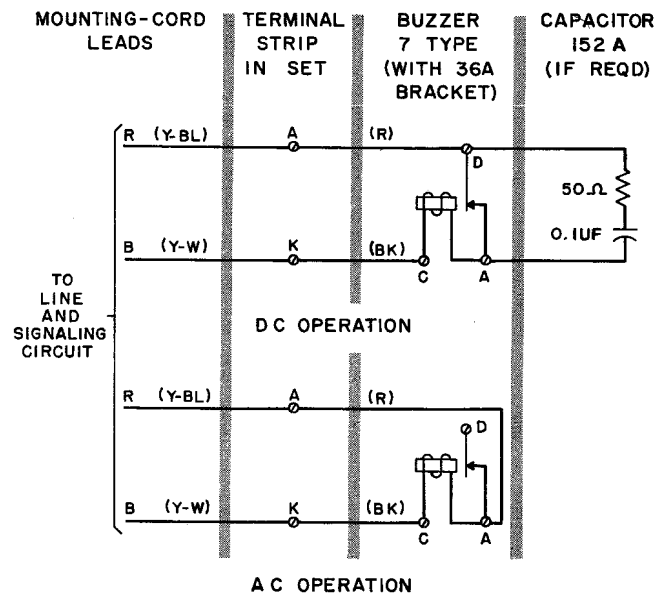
MOUNTING-CORD LEADS

TERMINAL STRIP IN SET

BUZZER 7 TYPE (WITH 36A BRACKET)

CAPACITOR 152 A (IF REQD)

R (Y-BL) A (R) D

50Ω

0.1UF

B (Y-W) K (BK) C A

TO LINE AND SIGNALING CIRCUIT

DC OPERATION

R (Y-BL) A (R) D

B (Y-W) K (BK) C A

AC OPERATION